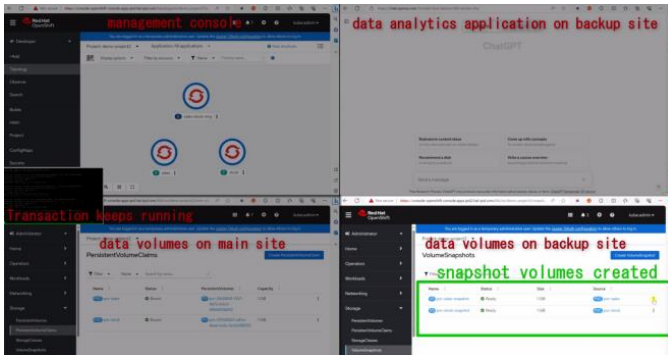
management console

data analytics application on backup site

ChatGPT

Red Hat OpenShift

Developer

Topology

Transaction keeps running

data volumes on main site

PersistentVolumeClaims

Name

Status

Capacity

Bound

Administrator

Home

Operators

Workloads

Networking

Storage

PersistentVolumes

PersistentVolumeClaims

StorageClasses

VolumeSnapshots

data volumes on backup site

VolumeSnapshots

Create VolumeSnapshot

snapshot volumes created

Name

Status

Size

Source

Ready

Ready